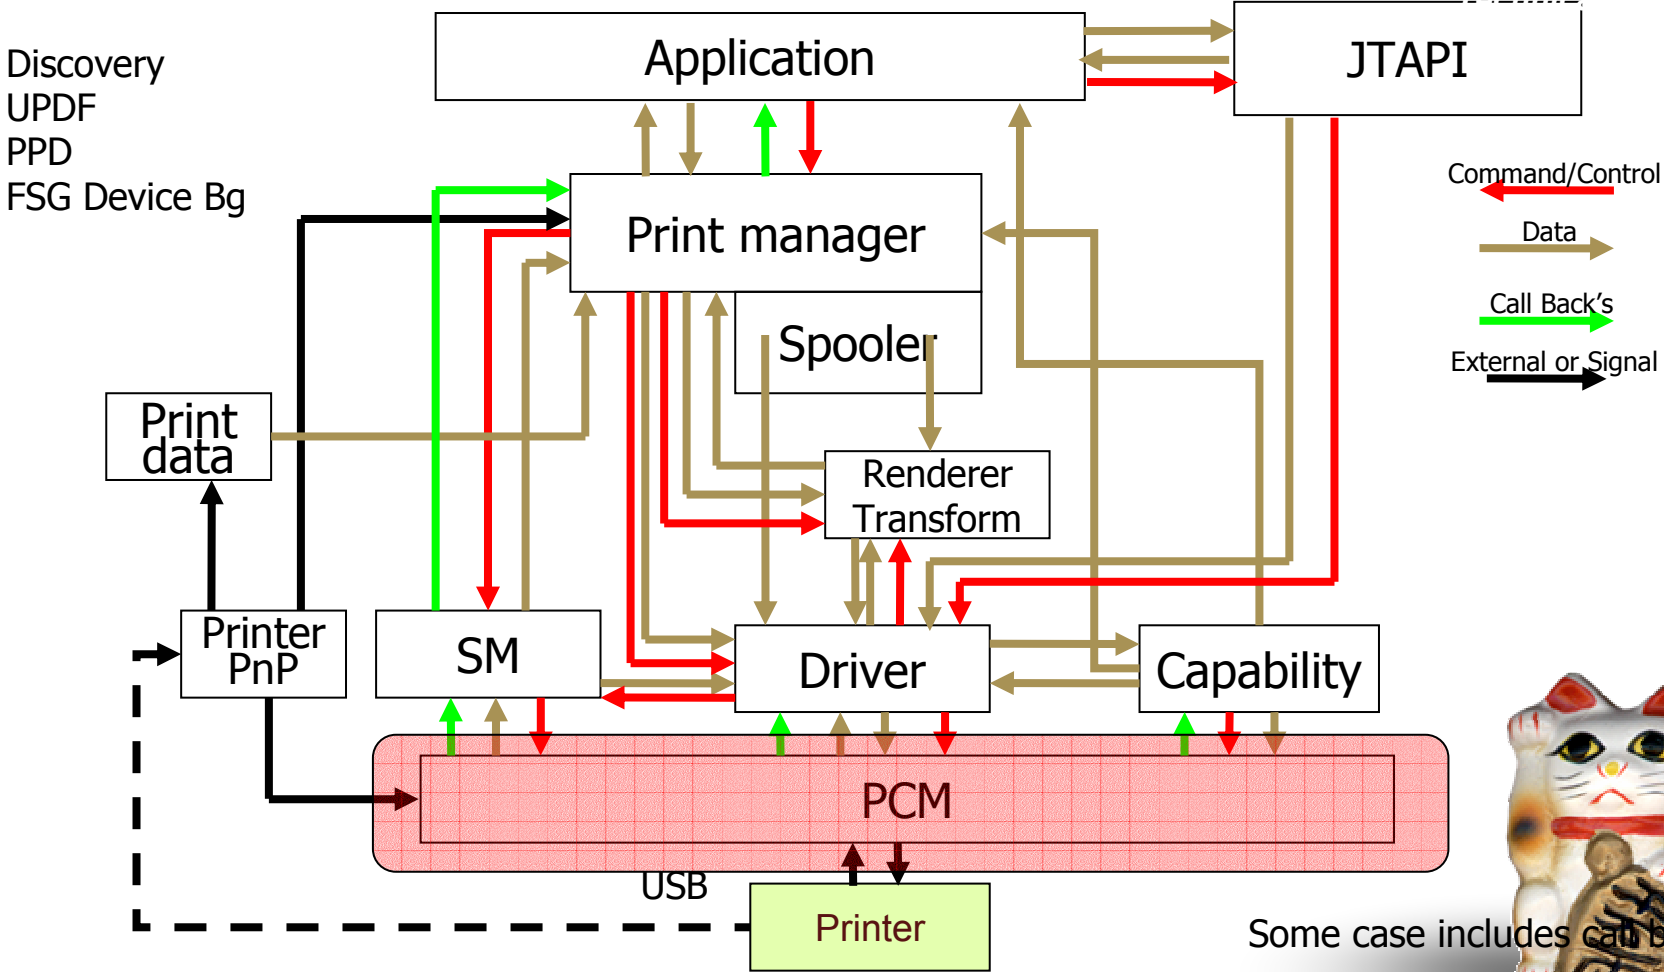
Discovery
UPDF
PPD
FSG Device Bg

Application

JTAPI

Command/Control

Data

Call Back's

External or Signal

Print manager

Spooler

Print data

Renderer Transform

Printer PnP

SM

Driver

Capability

PCM

USB

Printer

Some case includes call b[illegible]